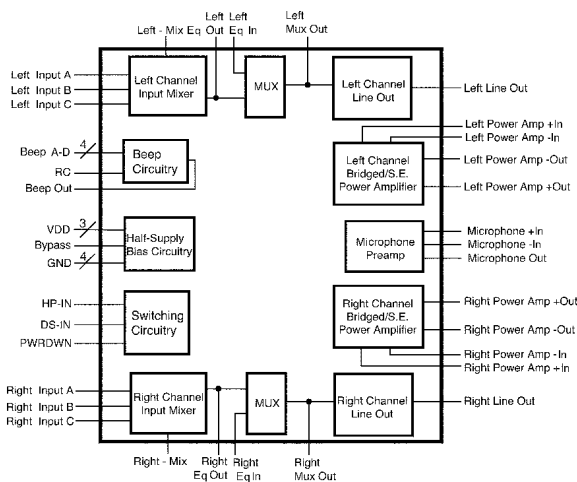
Left - Mix
Eq
Left Out
Left Eq In
Left Mux Out

Left Input A
Left Input B
Left Input C
Left Channel Input Mixer
MUX
Left Channel Line Out
Left Line Out

Beep A-D
4
RC
Beep Out
Beep Circuitry

Left Power Amp +In
Left Power Amp -In
Left Channel Bridged/S.E. Power Amplifier
Left Power Amp -Out
Left Power Amp +Out

VDD
3
Bypass
GND
4
Half-Supply Bias Circuitry

Microphone Preamp
Microphone +In
Microphone -In
Microphone Out

HP-IN
DS-IN
PWRDWN
Switching Circuitry

Right Channel Bridged/S.E. Power Amplifier
Right Power Amp +Out
Right Power Amp -Out
Right Power Amp - In
Right Power Amp +In

Right Input A
Right Input B
Right Input C
Right Channel Input Mixer
MUX
Right Channel Line Out
Right Line Out

Right - Mix
Right Eq Out
Right Eq In
Right Mux Out